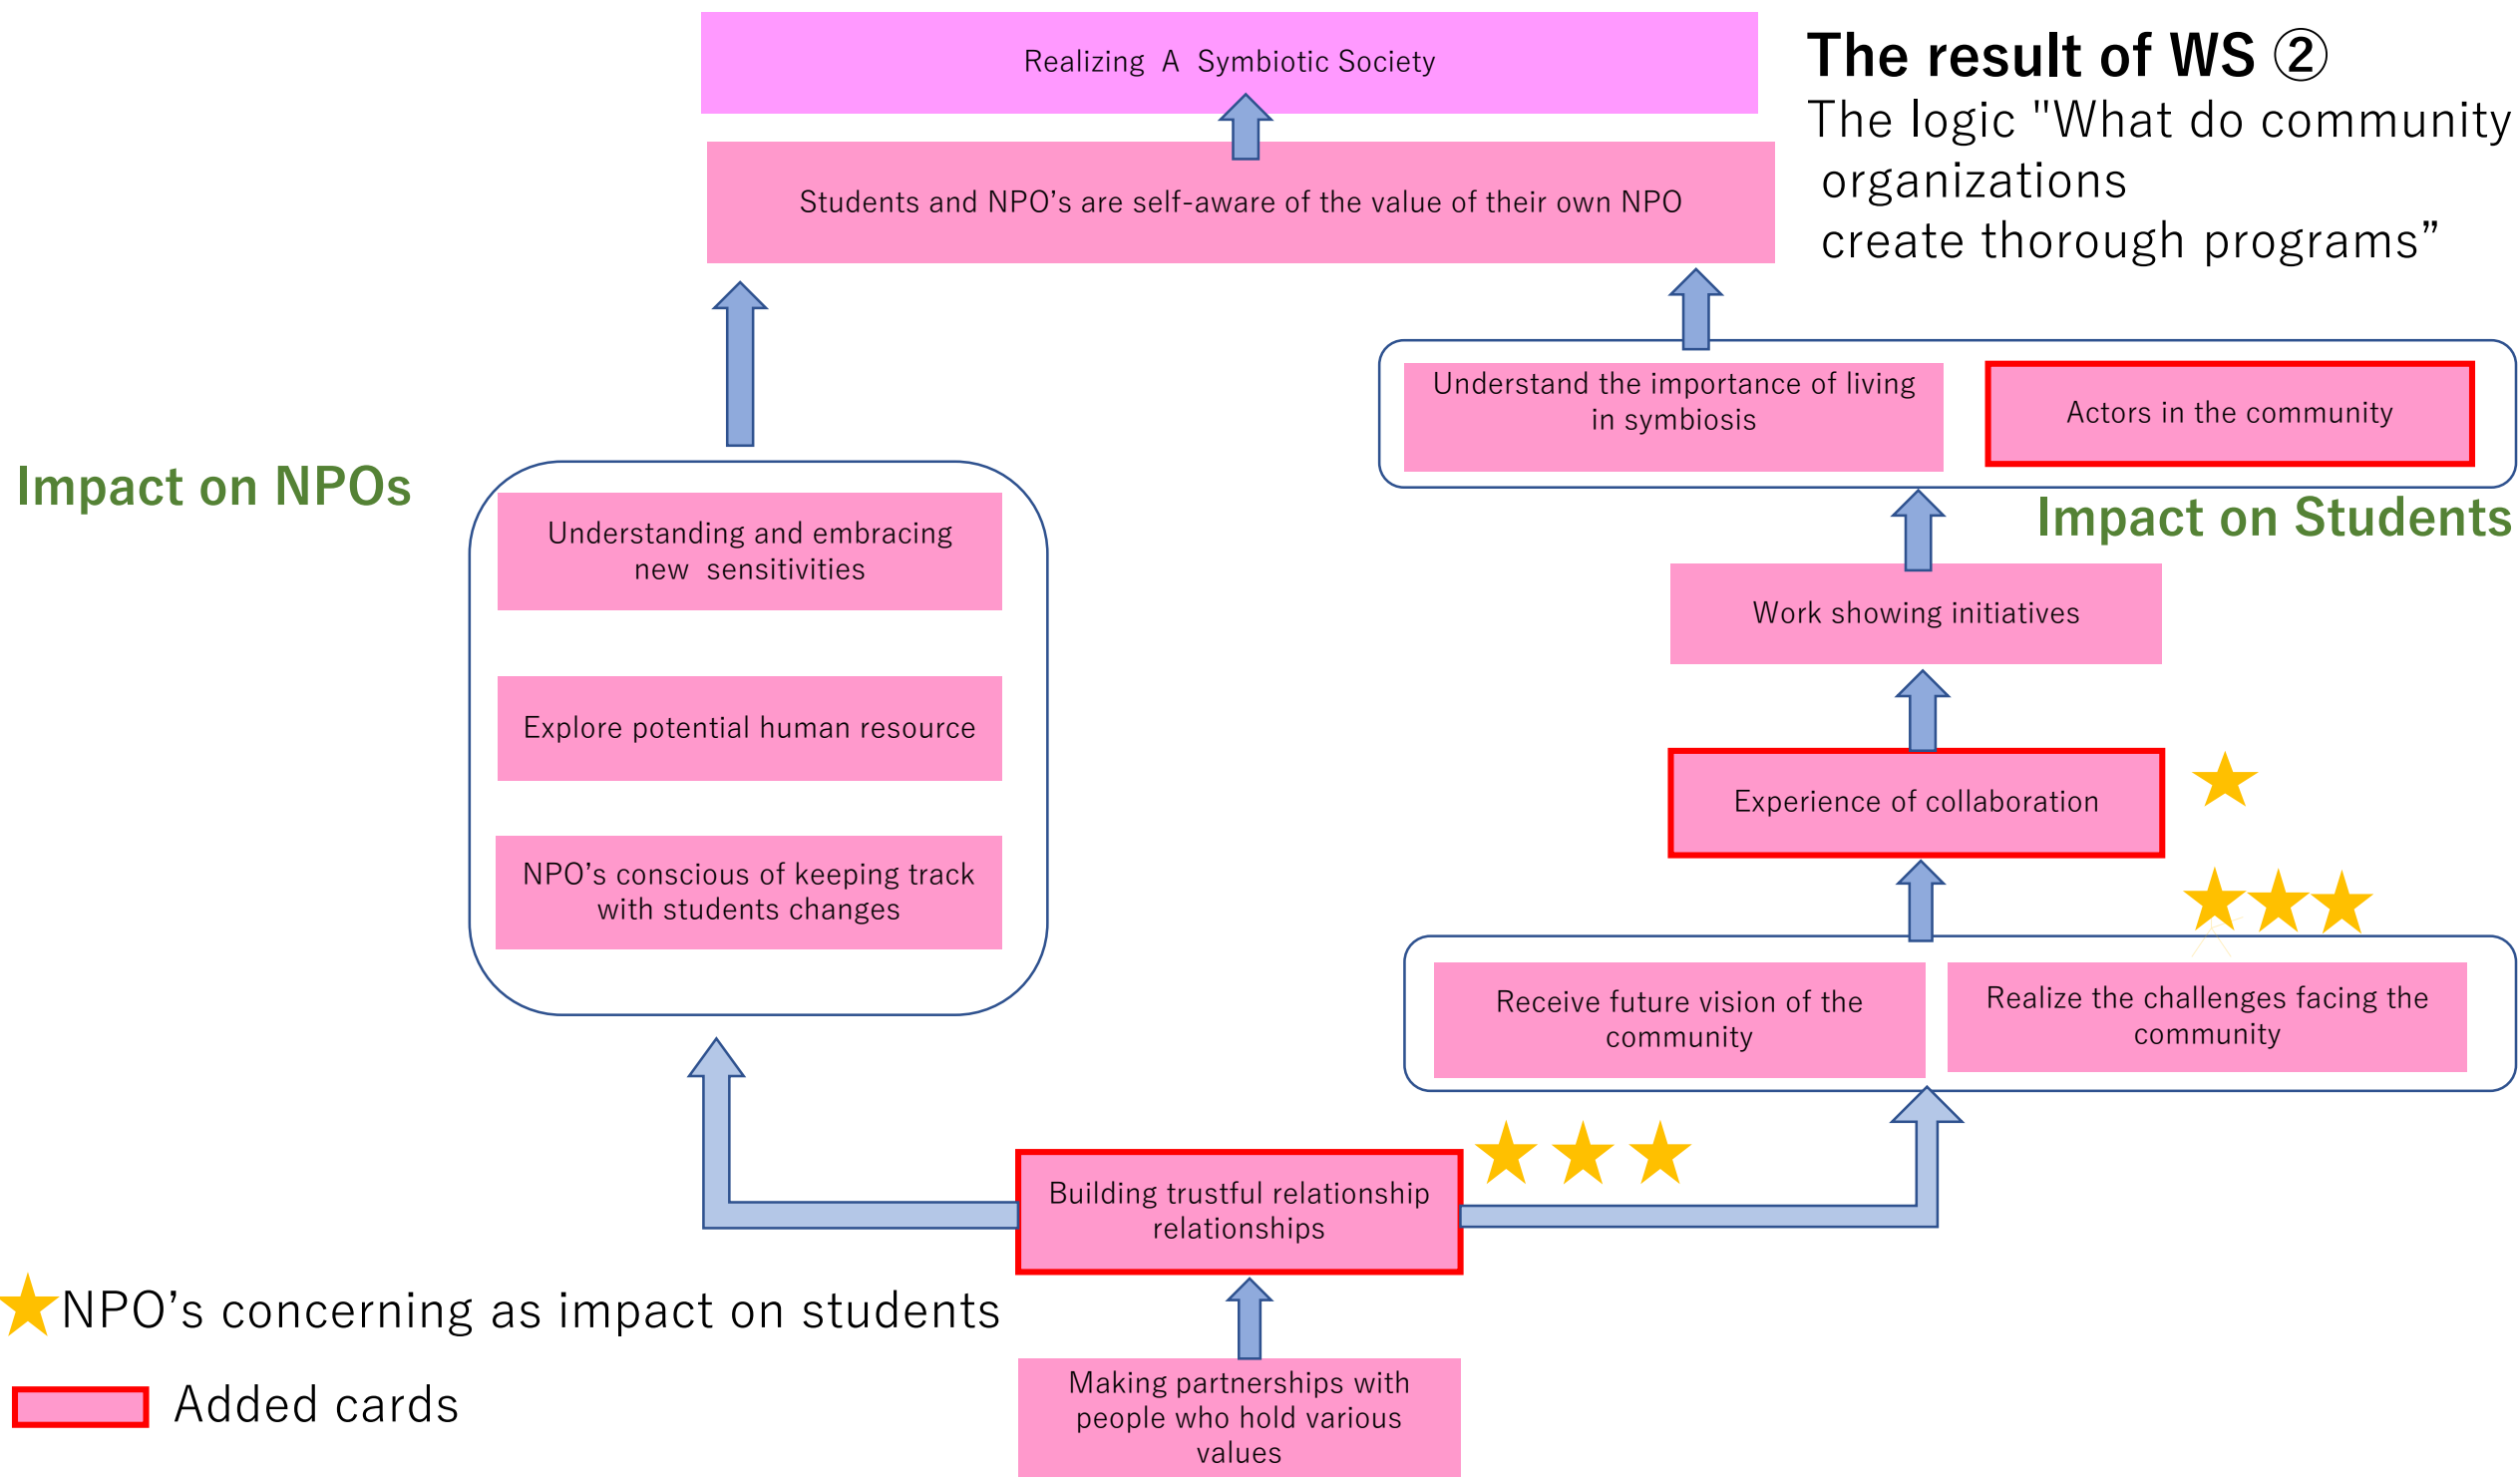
Realizing A Symbiotic Society

The result of WS ②
The logic "What do community organizations create thorough programs”

Students and NPO’s are self-aware of the value of their own NPO

Understand the importance of living in symbiosis

Actors in the community

Impact on NPOs

Impact on Students

Understanding and embracing new sensitivities

Explore potential human resource

NPO’s conscious of keeping track with students changes

Work showing initiatives

Experience of collaboration ★

★★★

Receive future vision of the community

Realize the challenges facing the community

Building trustful relationship relationships ★★★

★NPO’s concerning as impact on students

Added cards

Making partnerships with people who hold various values